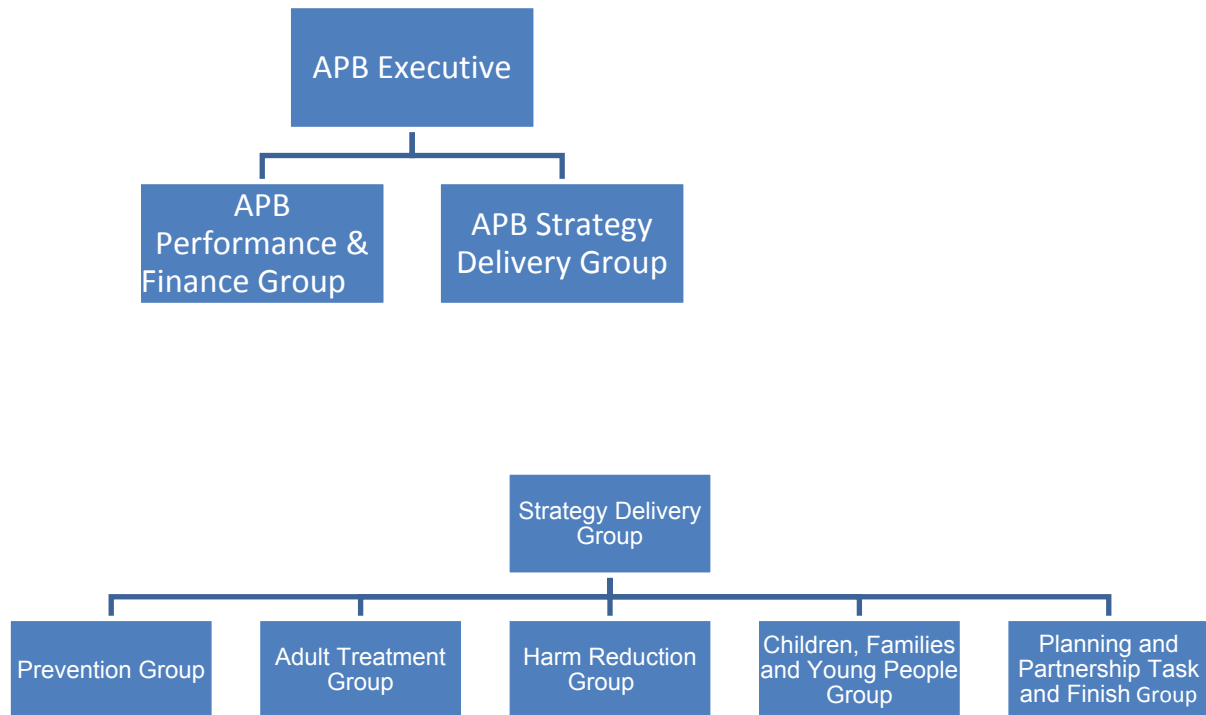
APB Executive

APB Performance & Finance Group

APB Strategy Delivery Group

Strategy Delivery Group

Prevention Group

Adult Treatment Group

Harm Reduction Group

Children, Families and Young People Group

Planning and Partnership Task and Finish Group